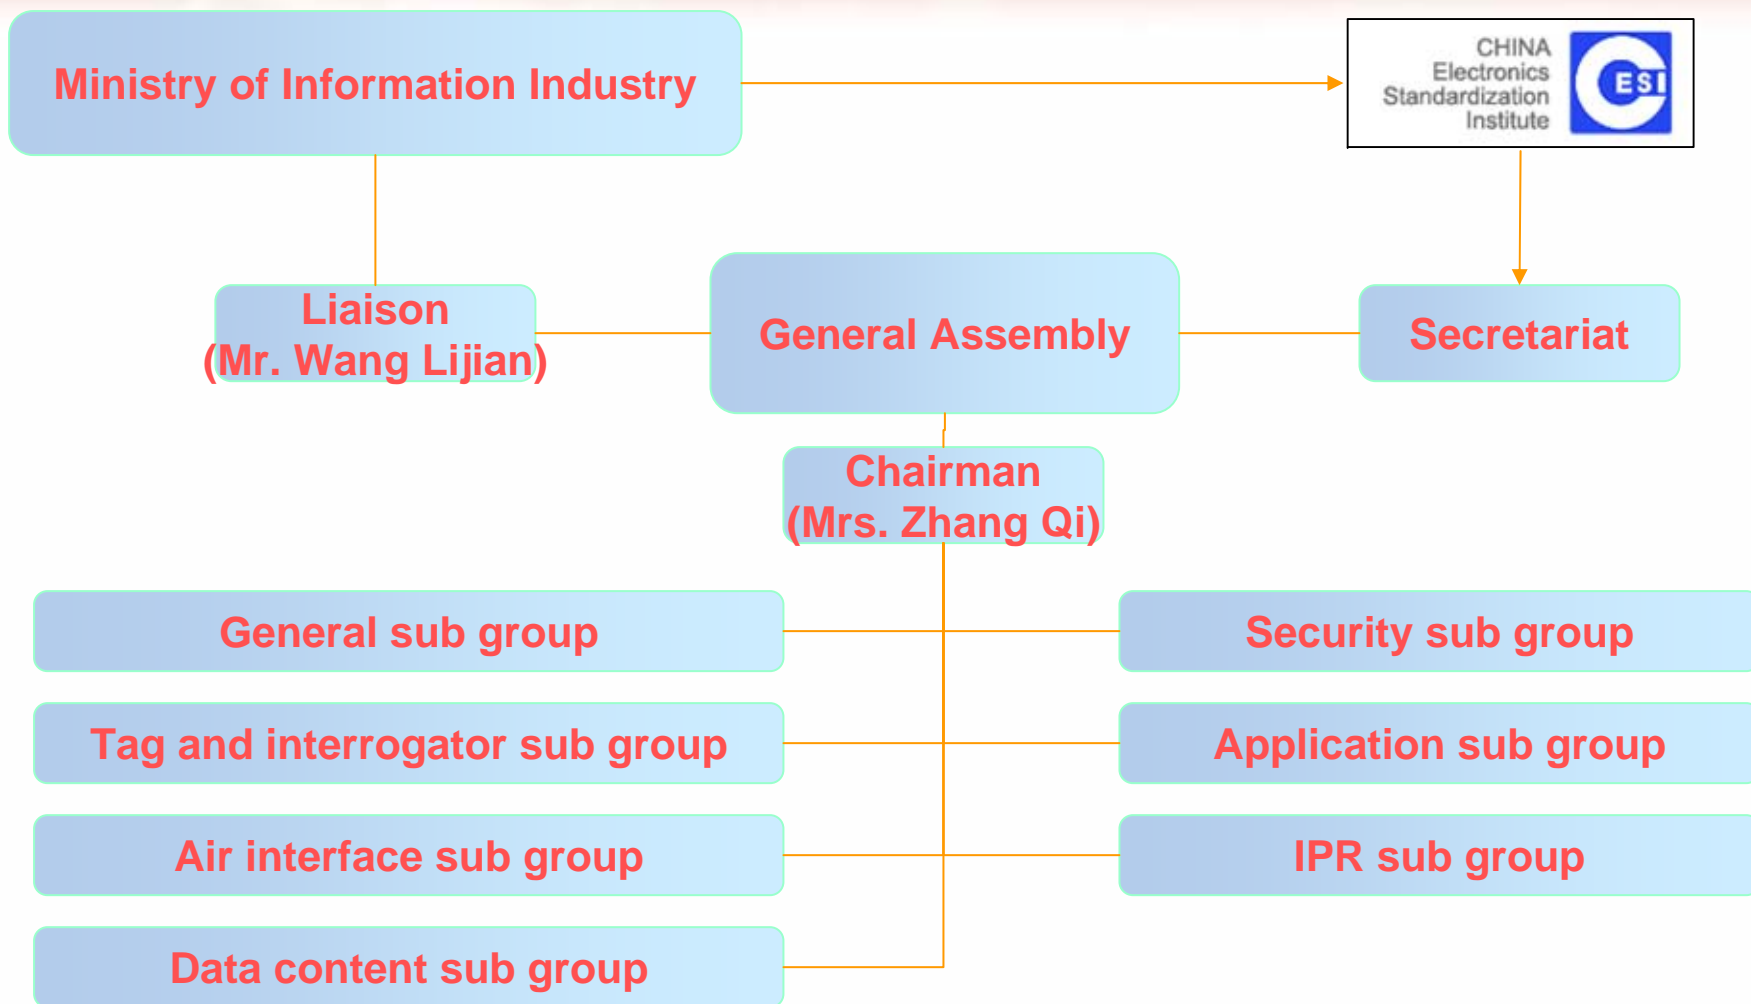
Ministry of Information Industry

CHINA Electronics Standardization Institute

ESI

Liaison
(Mr. Wang Lijian)

General Assembly

Secretariat

Chairman
(Mrs. Zhang Qi)

General sub group

Security sub group

Tag and interrogator sub group

Application sub group

Air interface sub group

IPR sub group

Data content sub group